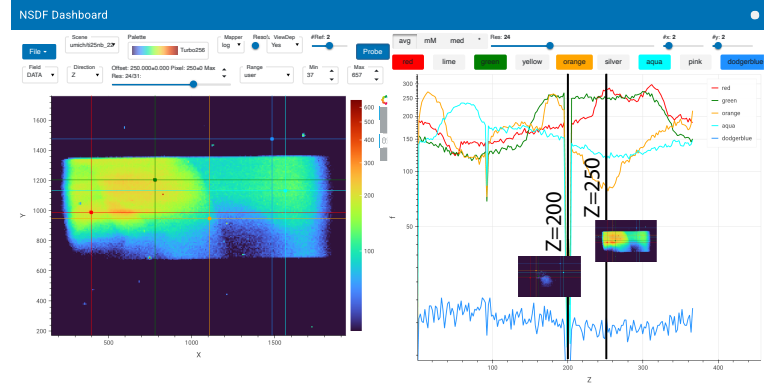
NSDF Dashboard

File

Scene
umich/fs25nb_22

Palette
Turbo256

Mapper
log

Resolu

ViewDep
Yes

#Ref: 2

Probe

Field
DATA

Direction
Z

Offset: 250.000±0.000 Pixel: 250±0 Max
Res: 24/31:

Range
user

Min
37

Max
657

1600
1400
1200
1000
800
600
400
200

Y

500
1000
1500

X

600
500
400
300
200
100

avg mM med

Res: 24

#x: 2

#y: 2

red lime green yellow orange silver aqua pink dodgerblue

300
250
200
150
100
50

Y

Z=200

Z=250

red
green
orange
aqua
dodgerblue

100
200
300
400

Z